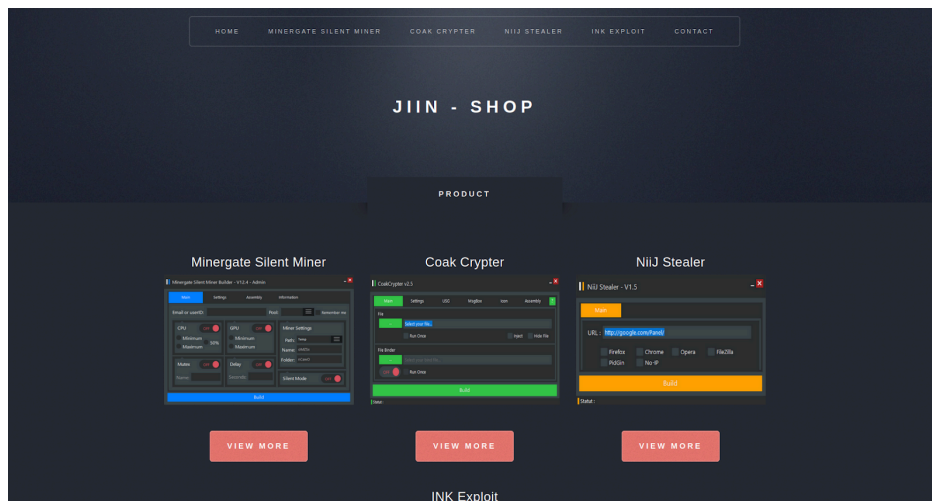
HOME MINERGATE SILENT MINER COAK CRYPTER NIIJ STEALER INK EXPLOIT CONTACT

JIIN - SHOP

PRODUCT

Minergate Silent Miner

Minergate Silent Miner Builder - V12.4 - Admin

Main Settings Assembly Information

Email or userID: Pool: Remember me

CPU OFF Minimum Maximum 50%

GPU OFF Minimum Maximum

Miner Settings Path: Temp Name: Folder:

Mutex OFF Name:

Delay OFF Seconds:

Silent Mode OFF

Build

Coak Crypter

CoakCrypter v2.5

Main Settings UAC MsgBox Icon Assembly

File Select your file... Run Once Inject Hide File

File Binder Select your file... Run Once

Build

State:

NiiJ Stealer

NiiJ Stealer - V1.5

Main

URL: http://google.com/Panel/

Firefox Chrome Opera FileZilla PidGin No-IP

Build

Statut :

VIEW MORE

VIEW MORE

VIEW MORE

INK Exploit